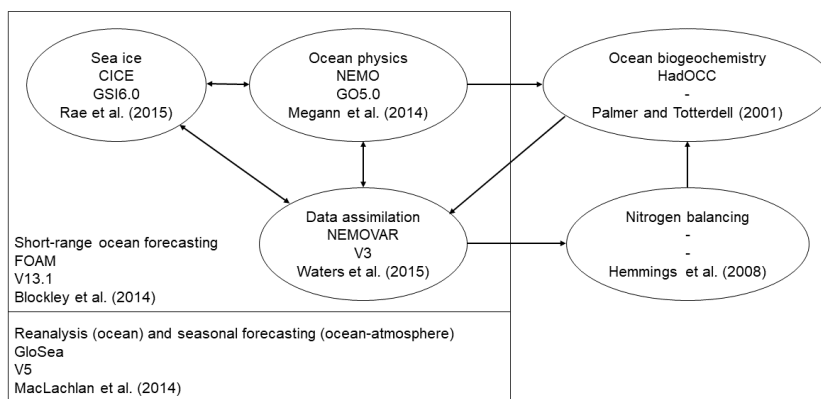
Sea ice
CICE
GSI6.0
Rae et al. (2015)

Ocean physics
NEMO
GO5.0
Megann et al. (2014)

Ocean biogeochemistry
HadOCC
-
Palmer and Totterdell (2001)

Data assimilation
NEMOVAR
V3
Waters et al. (2015)

Nitrogen balancing
-
-
Hemmings et al. (2008)

Short-range ocean forecasting
FOAM
V13.1
Blockley et al. (2014)

Reanalysis (ocean) and seasonal forecasting (ocean-atmosphere)
GloSea
V5
MacLachlan et al. (2014)